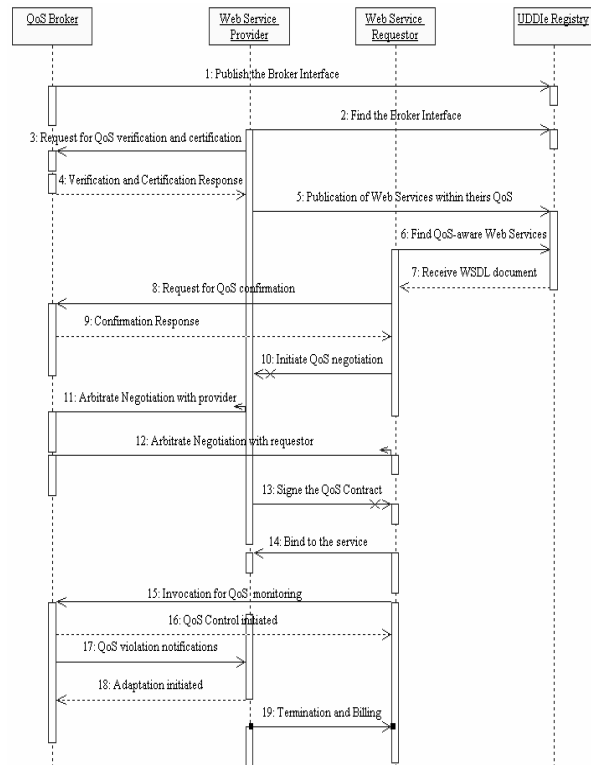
QoS Broker

Web Service Provider

Web Service Requestor

UDDIe Registry

1: Publish the Broker Interface

2: Find the Broker Interface

3: Request for QoS verification and certification

4: Verification and Certification Response

5: Publication of Web Services within theirs QoS

6: Find QoS-aware Web Services

7: Receive WSDL document

8: Request for QoS confirmation

9: Confirmation Response

10: Initiate QoS negotiation

11: Arbitrate Negotiation with provider

12: Arbitrate Negotiation with requestor

13: Signe the QoS Contract

14: Bind to the service

15: Invocation for QoS monitoring

16: QoS Control initiated

17: QoS violation notifications

18: Adaptation initiated

19: Termination and Billing